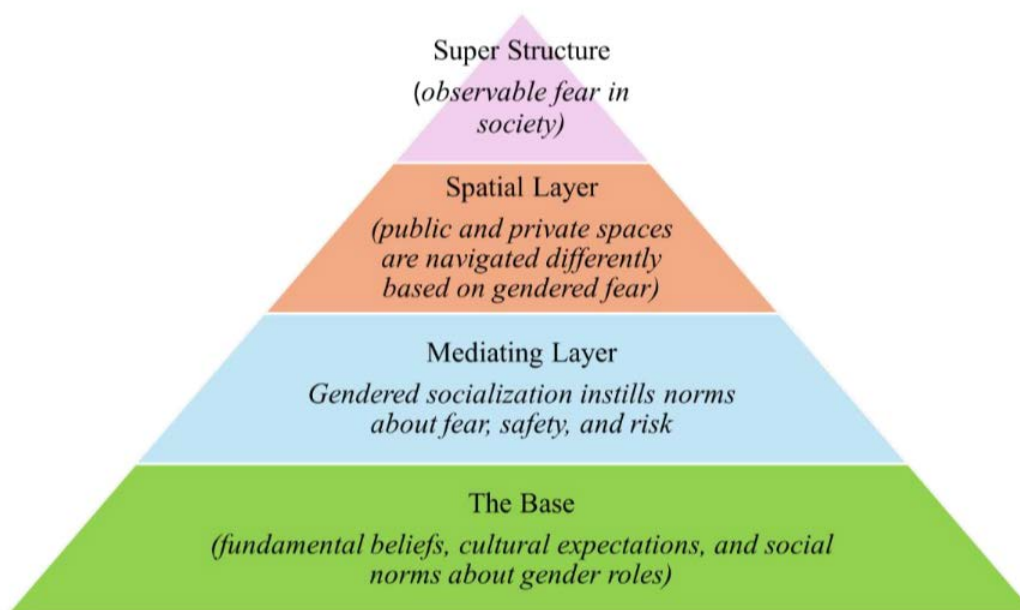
Super Structure
(observable fear in society)

Spatial Layer
(public and private spaces are navigated differently based on gendered fear)

Mediating Layer
Gendered socialization instills norms about fear, safety, and risk

The Base
(fundamental beliefs, cultural expectations, and social norms about gender roles)